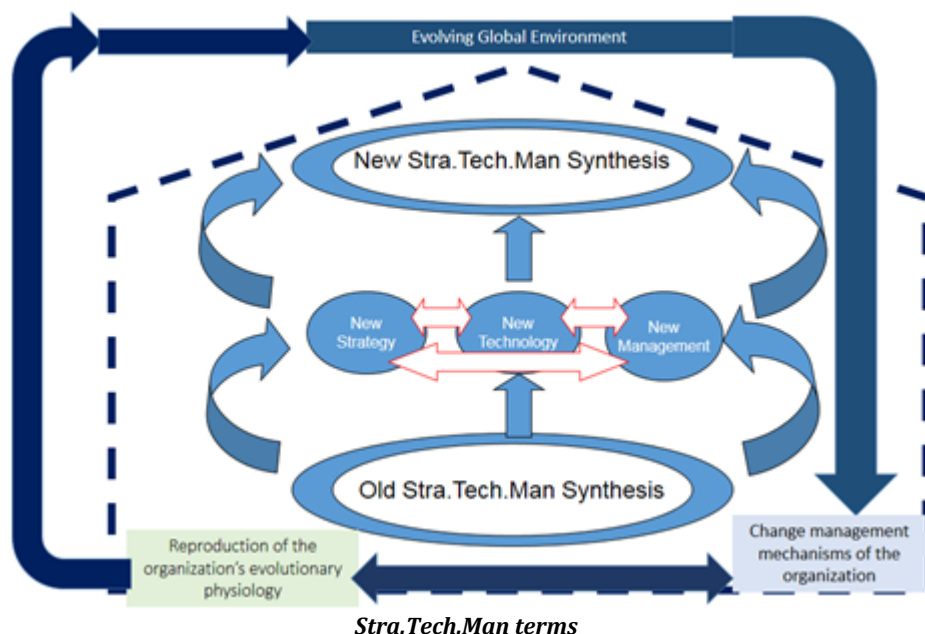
Evolving Global Environment

New Stra.Tech.Man Synthesis

New Strategy

New Technology

New Management

Old Stra.Tech.Man Synthesis

Reproduction of the organization's evolutionary physiology

Change management mechanisms of the organization

Stra.Tech.Man terms